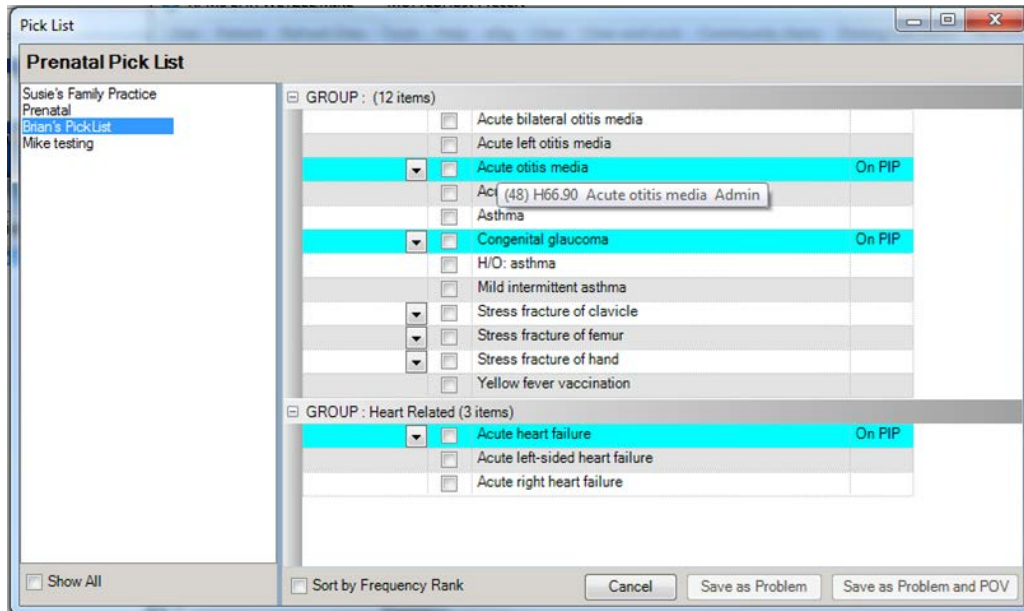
Pick List

Prenatal Pick List

Susie's Family Practice
Prenatal
Brian's PickList
Mike testing

GROUP : (12 items)

| | | | |
|---|---|---|---|
| | | Acute bilateral otitis media | |
| | | Acute left otitis media | |
| | | Acute otitis media | On PIP |
| | | Ac (48) H66.90 Acute otitis media Admin | |
| | | Asthma | |
| | | Congenital glaucoma | On PIP |
| | | H/O: asthma | |
| | | Mild intermittent asthma | |
| | | Stress fracture of clavicle | |
| | | Stress fracture of femur | |
| | | Stress fracture of hand | |
| | | Yellow fever vaccination | |

GROUP : Heart Related (3 items)

| | | | |
|---|---|---|---|
| | | Acute heart failure | On PIP |
| | | Acute left-sided heart failure | |
| | | Acute right heart failure | |

Show All

Sort by Frequency Rank

Cancel

Save as Problem

Save as Problem and POV